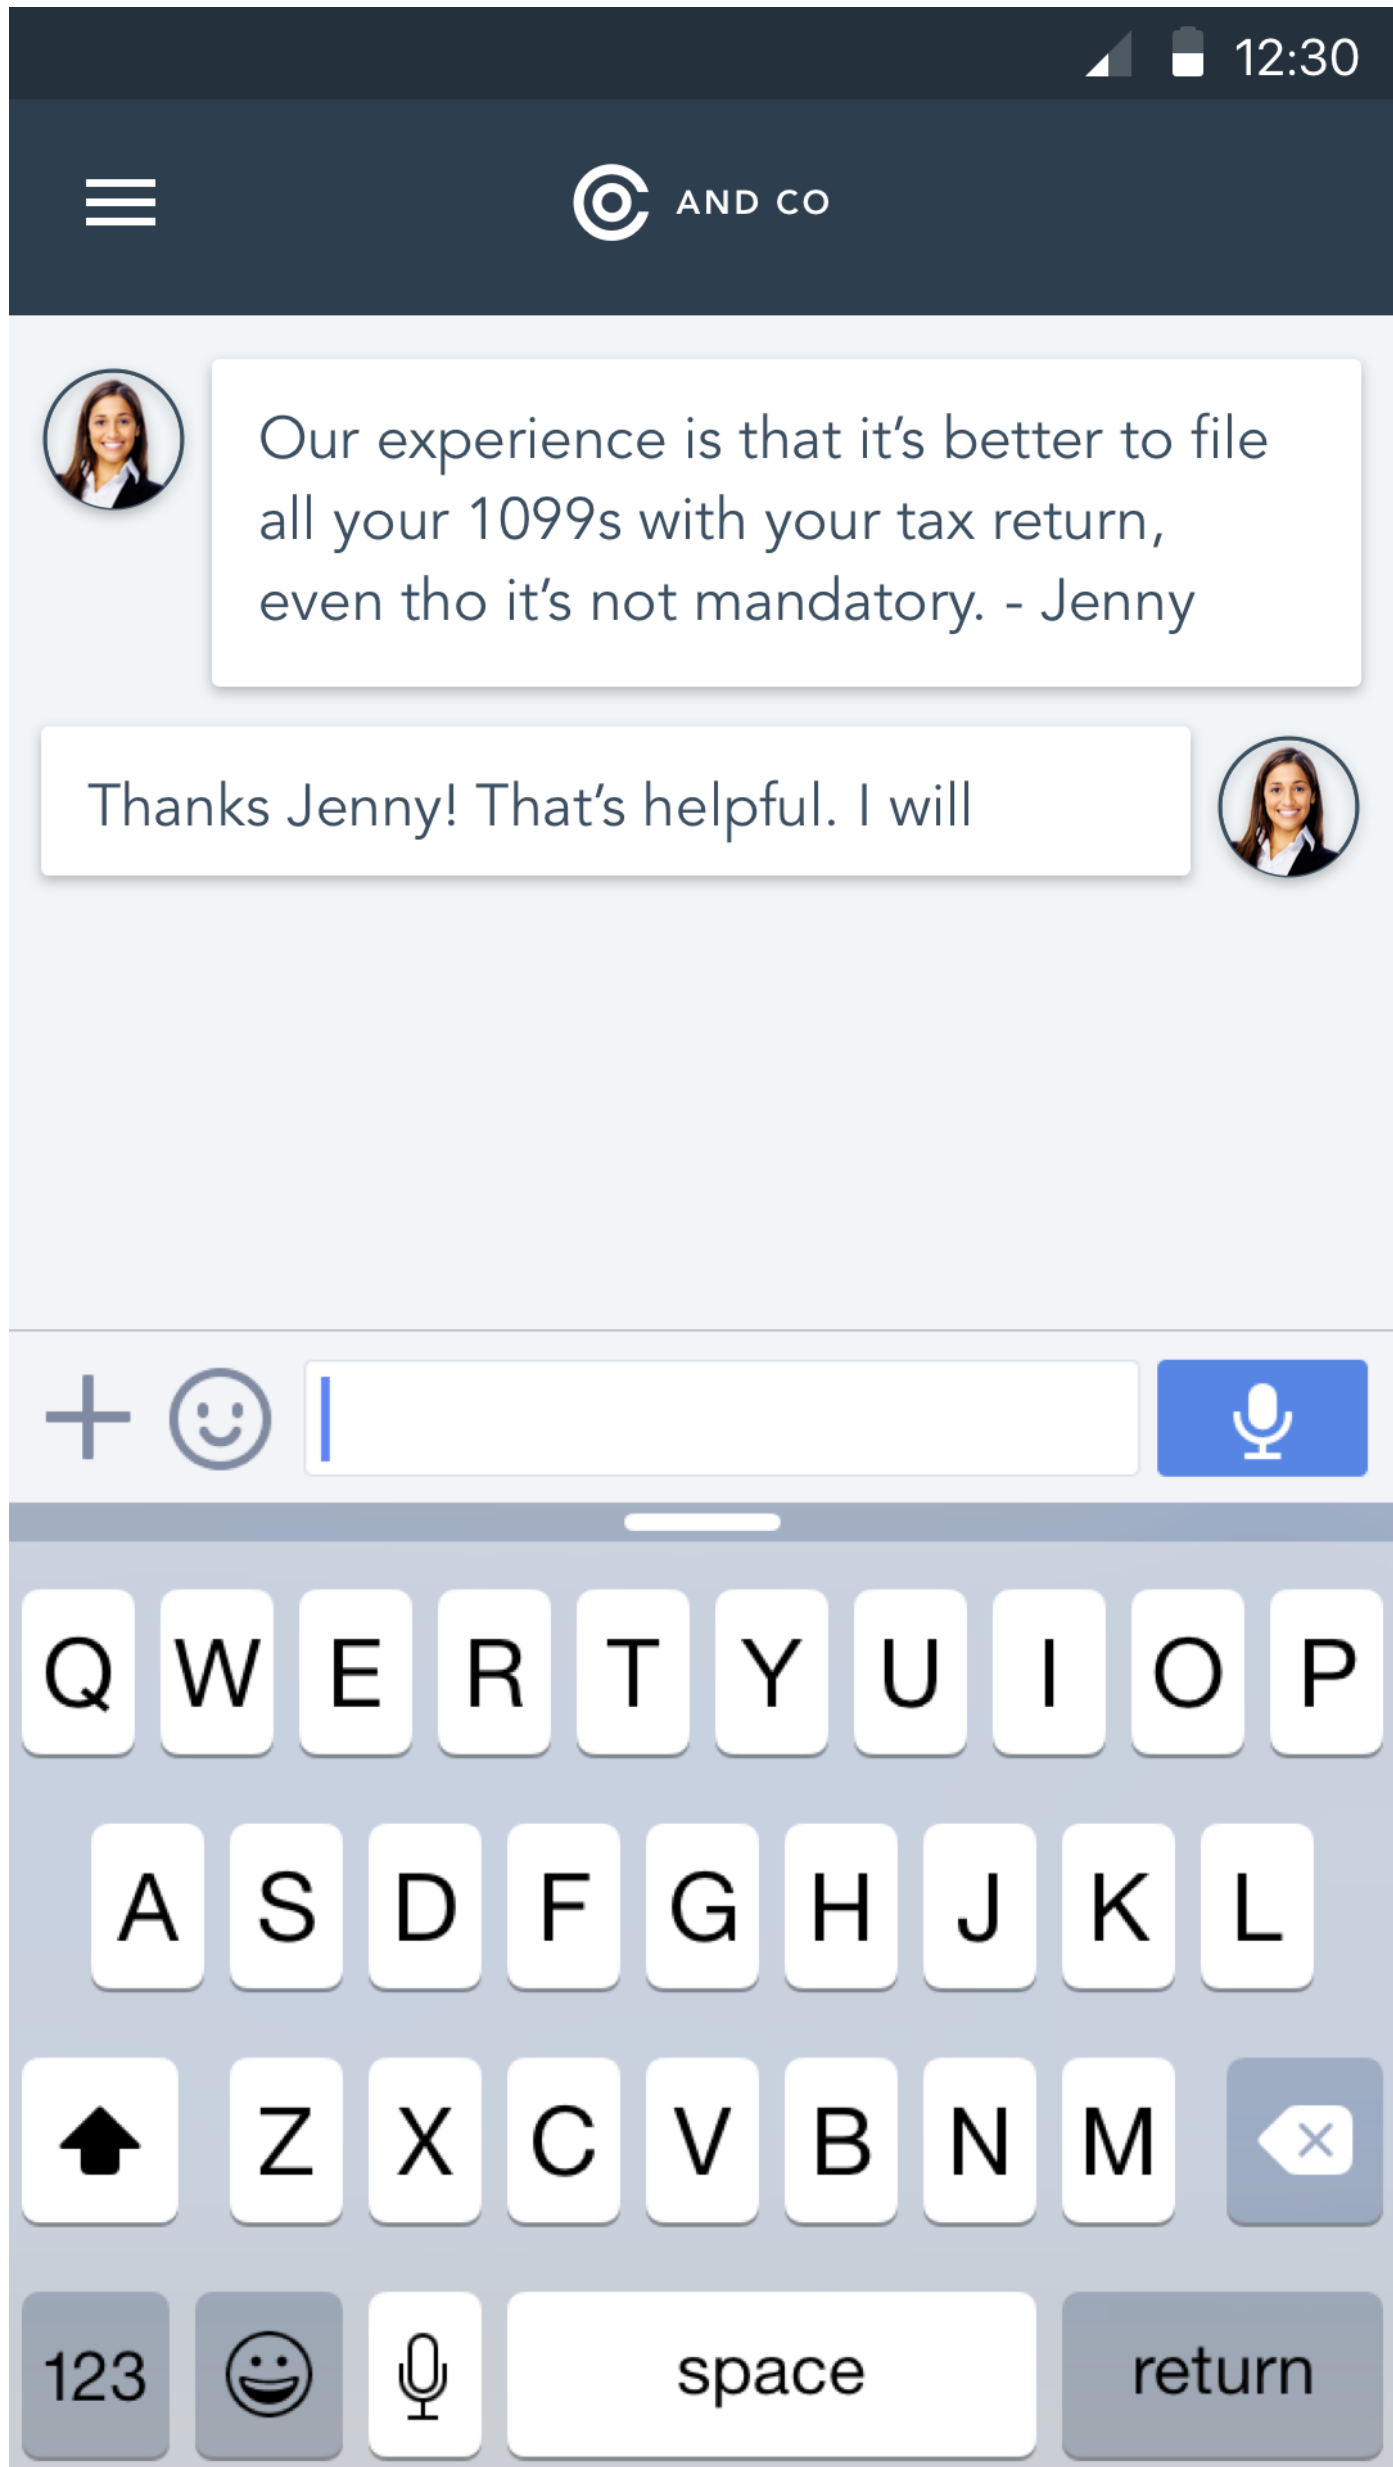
12:30

AND CO

Our experience is that it's better to file all your 1099s with your tax return, even tho it's not mandatory. - Jenny

Thanks Jenny! That's helpful. I will

Q W E R T Y U I O P
A S D F G H J K L
Z X C V B N M
123 space return